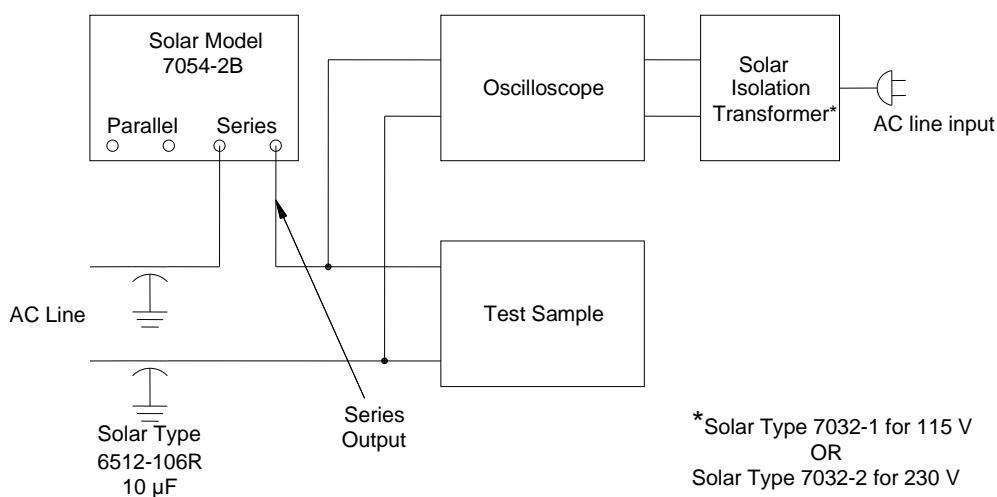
Solar Model 7054-2B

Parallel Series

Oscilloscope

Solar Isolation Transformer*

AC line input

Test Sample

AC Line

Series Output

Solar Type 6512-106R 10 µF

*Solar Type 7032-1 for 115 V OR Solar Type 7032-2 for 230 V